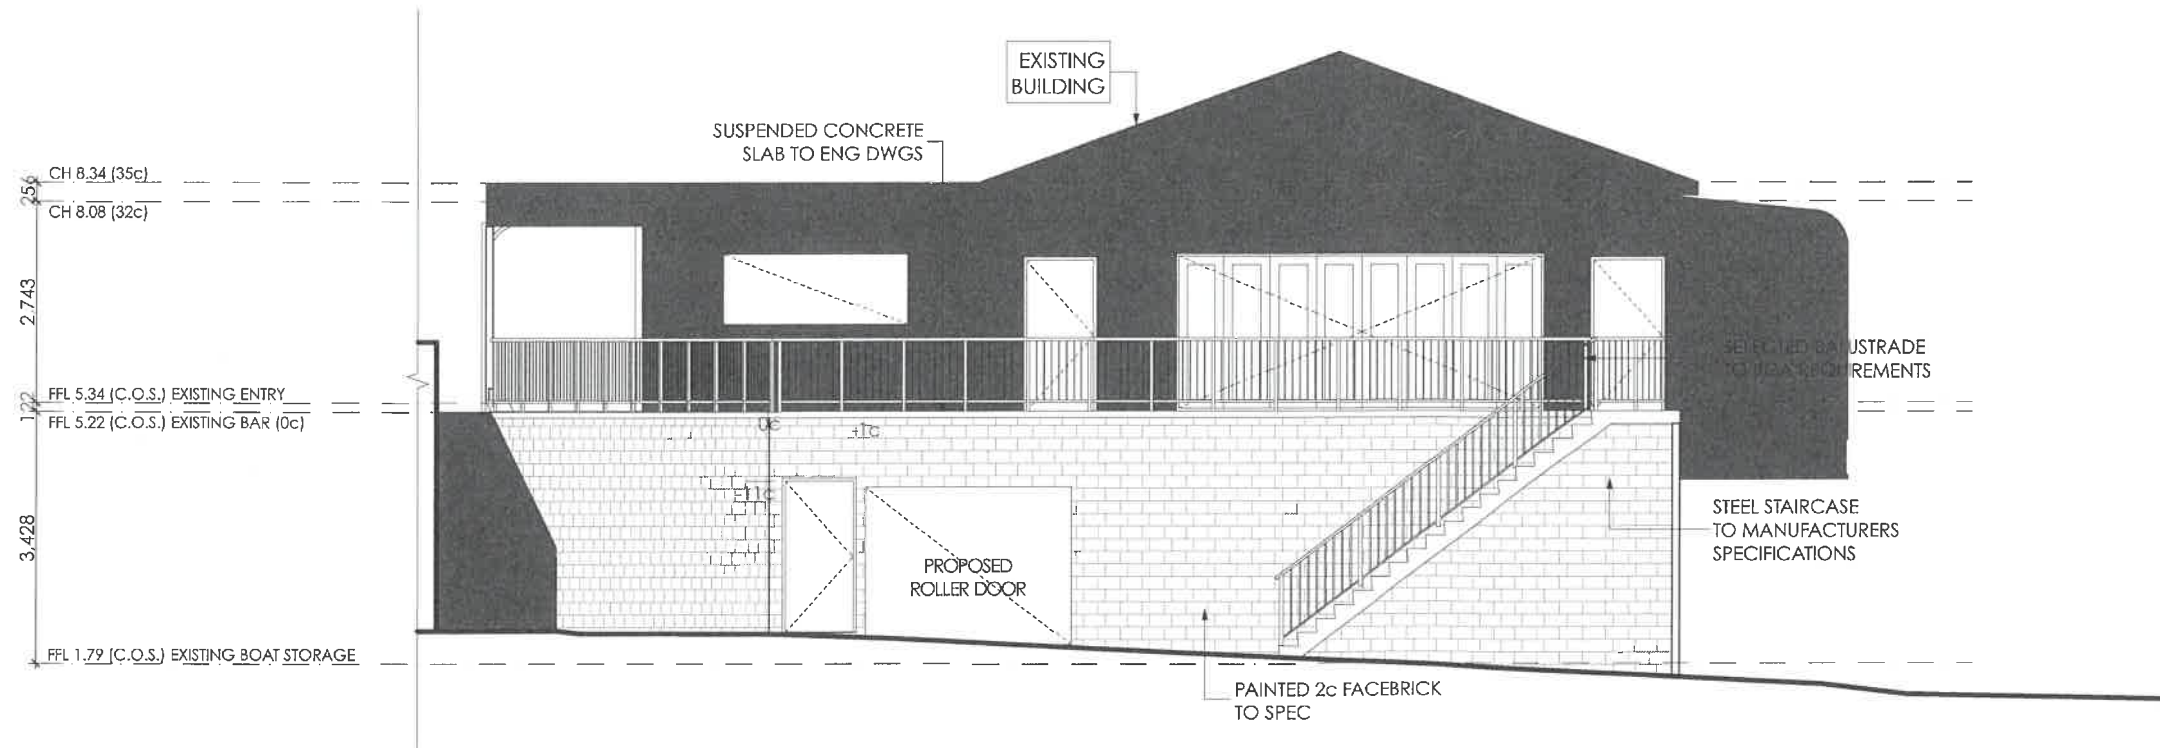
EXISTING BUILDING

SUSPENDED CONCRETE SLAB TO ENG DWGS

CH 8.34 (35c)
256
CH 8.08 (32c)

2,743

FFL 5.34 (C.O.S.) EXISTING ENTRY
122
FFL 5.22 (C.O.S.) EXISTING BAR (0c)

3,428

FFL 1.79 (C.O.S.) EXISTING BOAT STORAGE

SELECTED BALUSTRADE TO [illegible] REQUIREMENTS

0c
+1c
-11c

PROPOSED ROLLER DOOR

STEEL STAIRCASE TO MANUFACTURERS SPECIFICATIONS

PAINTED 2c FACEBRICK TO SPEC